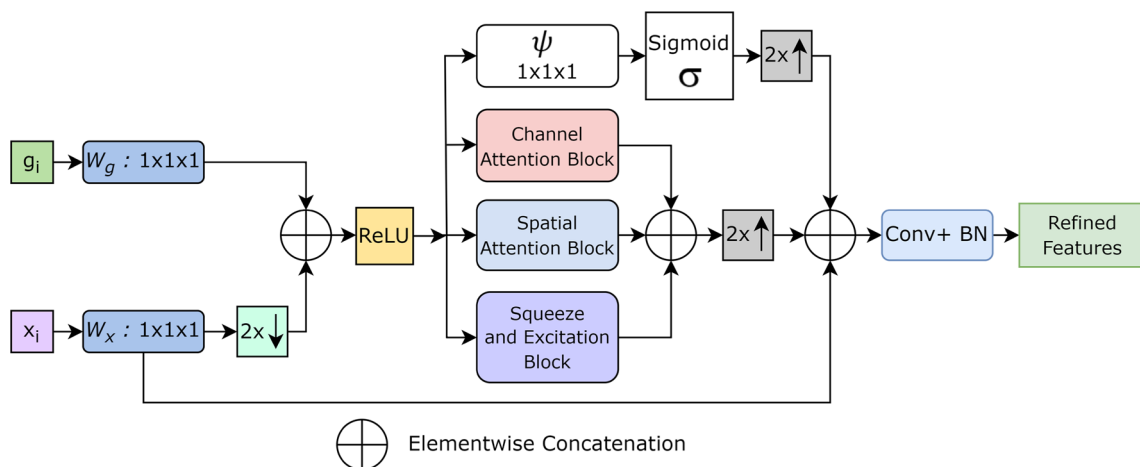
$\psi$
1x1x1

Sigmoid
$\sigma$

2x↑

$g_i$

$W_g$ : 1x1x1

Channel Attention Block

ReLU

Spatial Attention Block

2x↑

Conv+ BN

Refined Features

$x_i$

$W_x$ : 1x1x1

2x↓

Squeeze and Excitation Block

Elementwise Concatenation